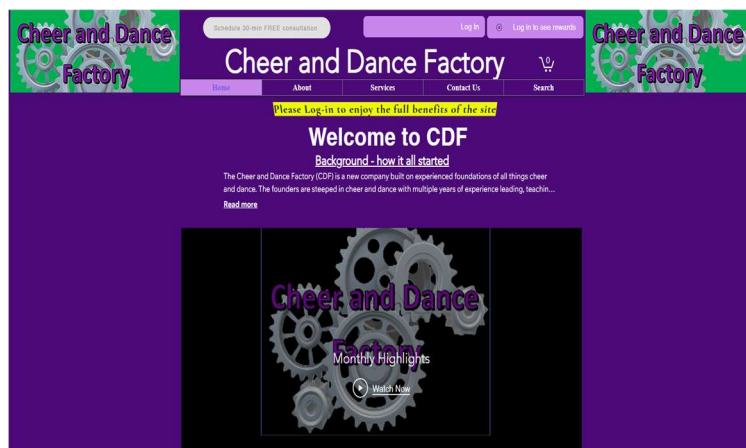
Cheer and Dance Factory

Schedule 30-min FREE consultation

Log In

Log in to see rewards

Cheer and Dance Factory

0

Cheer and Dance Factory

Home

About

Services

Contact Us

Search

Please Log-in to enjoy the full benefits of the site

Welcome to CDF

Background - how it all started

The Cheer and Dance Factory (CDF) is a new company built on experienced foundations of all things cheer and dance. The founders are steeped in cheer and dance with multiple years of experience leading, teachin...

Read more

Cheer and Dance Factory

Monthly Highlights

Watch Now